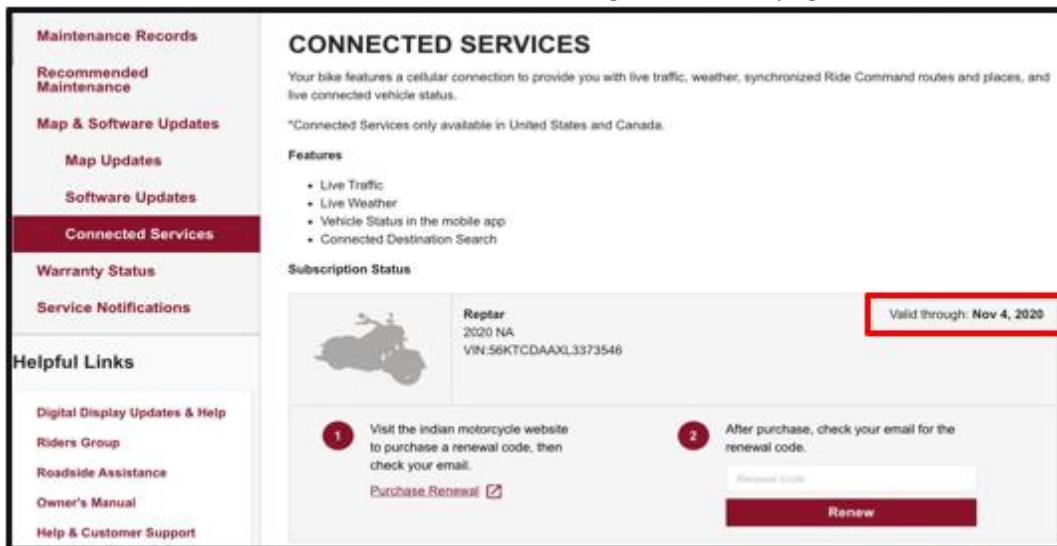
Maintenance Records
Recommended Maintenance
Map & Software Updates
Map Updates
Software Updates
Connected Services
Warranty Status
Service Notifications

Helpful Links

Digital Display Updates & Help
Riders Group
Roadside Assistance
Owner's Manual
Help & Customer Support

CONNECTED SERVICES

Your bike features a cellular connection to provide you with live traffic, weather, synchronized Ride Command routes and places, and live connected vehicle status.

*Connected Services only available in United States and Canada.

Features

- Live Traffic
- Live Weather
- Vehicle Status in the mobile app
- Connected Destination Search

Subscription Status

Reptar
2020 NA
VIN:56KTCDAAXL3373546

Valid through: Nov 4, 2020

1 Visit the indian motorcycle website to purchase a renewal code, then check your email.

Purchase Renewal

2 After purchase, check your email for the renewal code.

Renewal Code

Renew